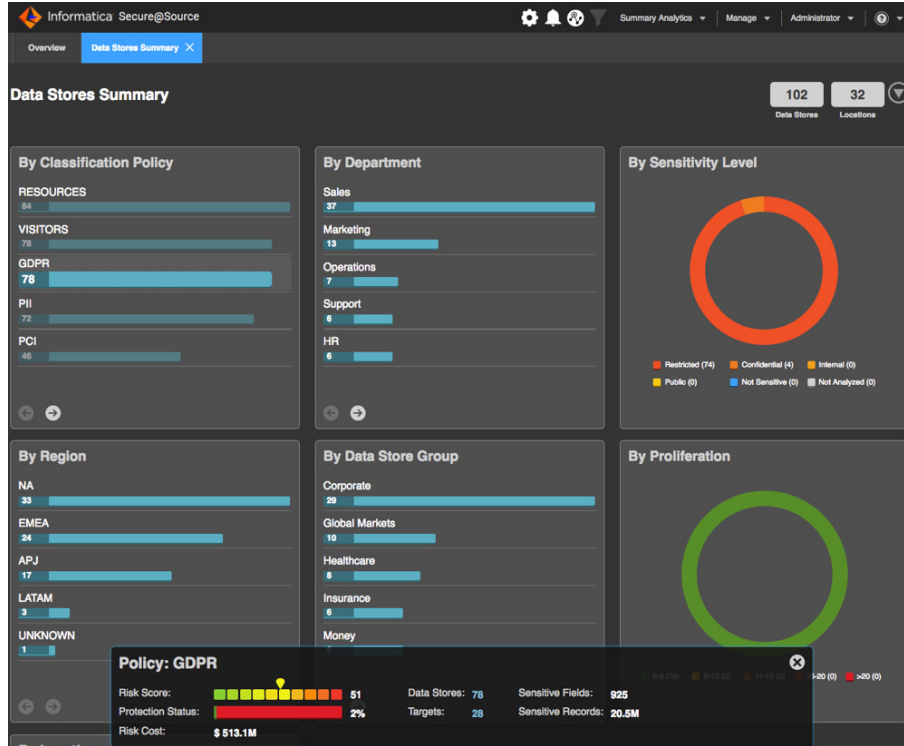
Informatica Secure@Source

Summary Analytics Manage Administrator

Overview Data Stores Summary

Data Stores Summary

102 Data Stores
32 Locations

By Classification Policy

RESOURCES
84
VISITORS
78
GDPR
78
PII
72
PCI
46

By Department

Sales
37
Marketing
13
Operations
7
Support
6
HR
6

By Sensitivity Level

Restricted (74) Confidential (4) Internal (0)
Public (0) Not Sensitive (0) Not Analyzed (0)

By Region

NA
33
EMEA
24
APJ
17
LATAM
3
UNKNOWN
1

By Data Store Group

Corporate
29
Global Markets
10
Healthcare
8
Insurance
6
Money

By Proliferation

0-5 (78) 6-10 (0) 11-15 (0) 16-20 (0) >20 (0)

Policy: GDPR

Risk Score: 51
Protection Status: 2%
Risk Cost: $ 513.1M
Data Stores: 78
Targets: 28
Sensitive Fields: 925
Sensitive Records: 20.5M